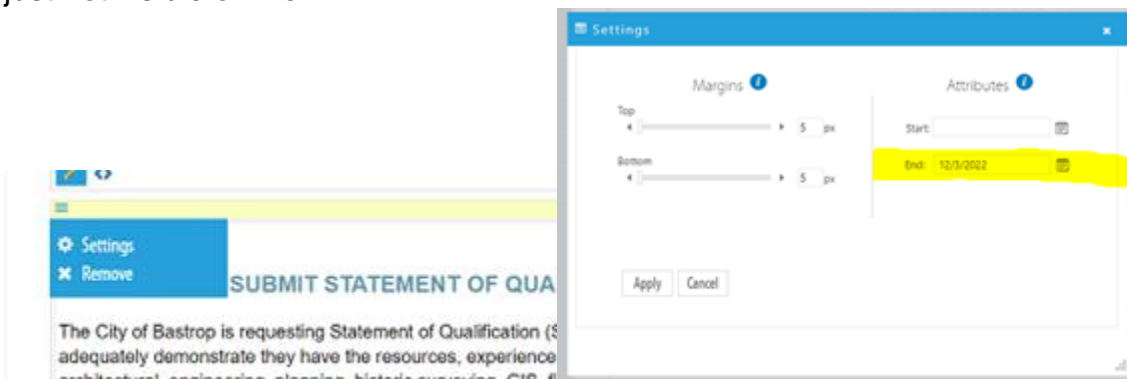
Settings

Margins

Top

5 px

Bottom

5 px

Attributes

Start:

End: 12/3/2022

Apply Cancel

Settings
Remove

SUBMIT STATEMENT OF QUA

The City of Bastrop is requesting Statement of Qualification (S adequately demonstrate they have the resources, experience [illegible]